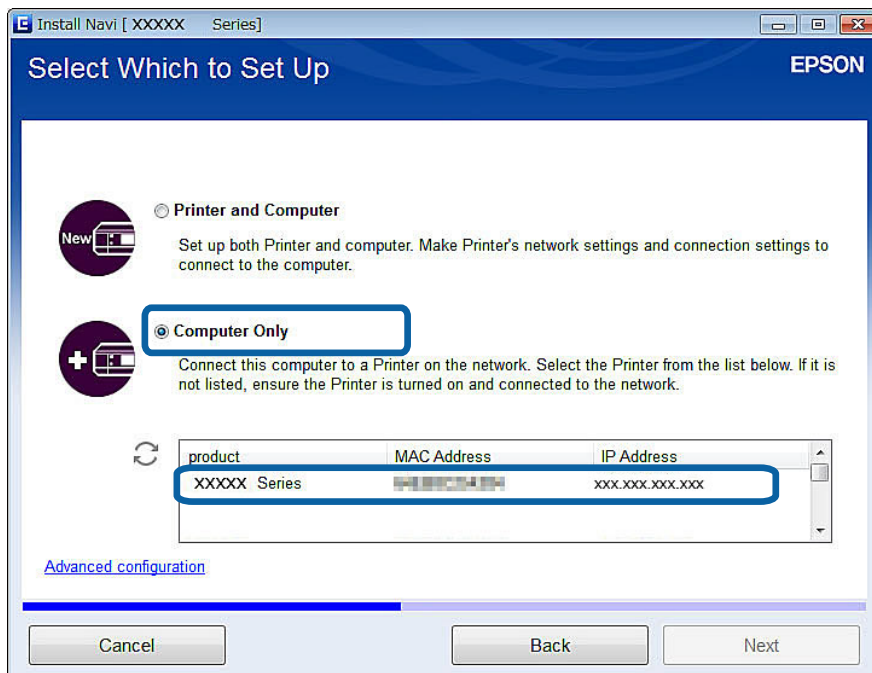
Install Navi [ XXXXX Series]

Select Which to Set Up

EPSON

New

Printer and Computer

Set up both Printer and computer. Make Printer's network settings and connection settings to connect to the computer.

Computer Only

Connect this computer to a Printer on the network. Select the Printer from the list below. If it is not listed, ensure the Printer is turned on and connected to the network.

| product | MAC Address | IP Address |
|---|---|---|
| XXXXX Series | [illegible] | xxx.xxx.xxx.xxx |

Advanced configuration

Cancel

Back

Next